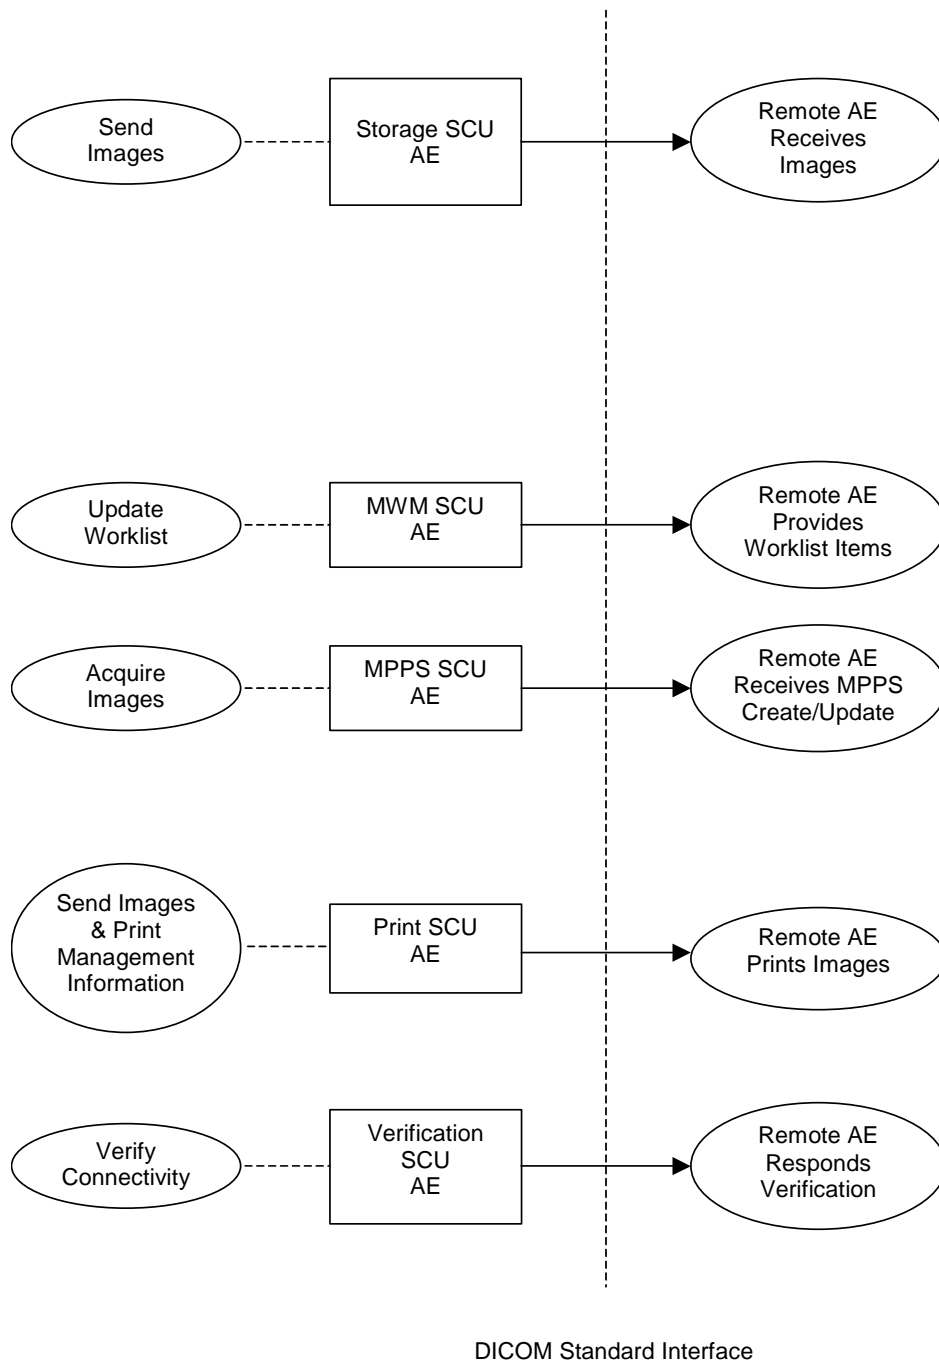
Send Images

Storage SCU AE

Remote AE Receives Images

Update Worklist

MWM SCU AE

Remote AE Provides Worklist Items

Acquire Images

MPPS SCU AE

Remote AE Receives MPPS Create/Update

Send Images & Print Management Information

Print SCU AE

Remote AE Prints Images

Verify Connectivity

Verification SCU AE

Remote AE Responds Verification

DICOM Standard Interface